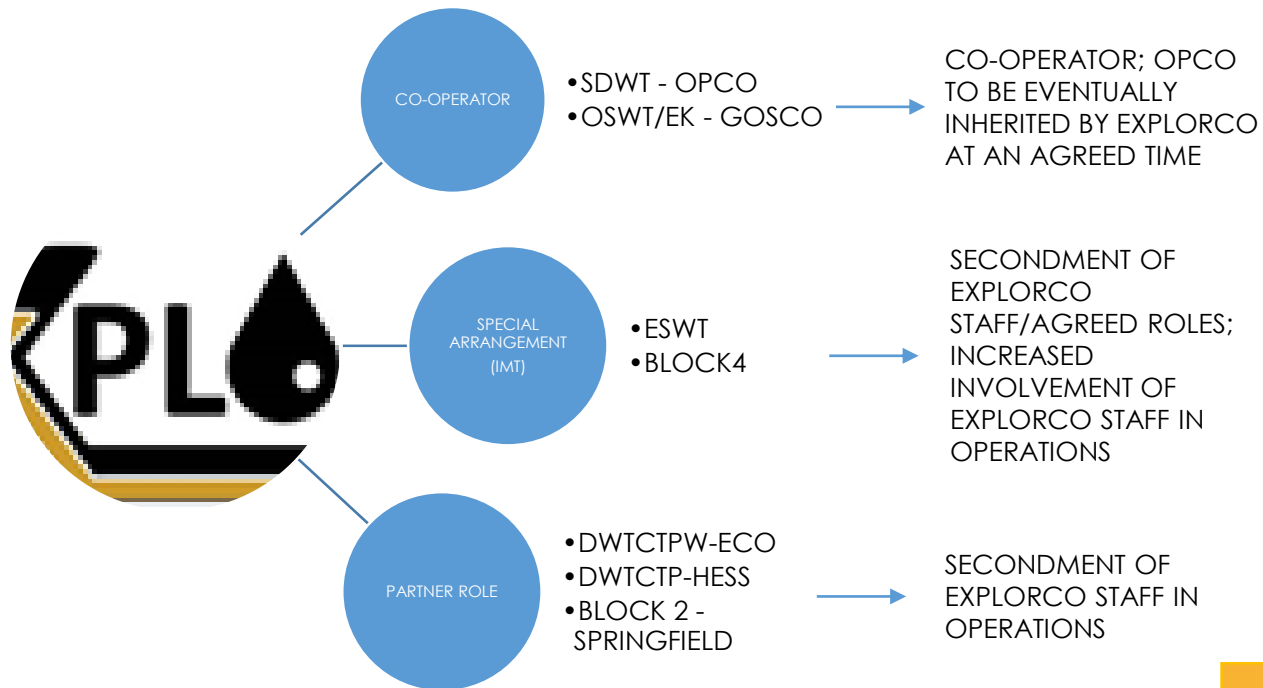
PL

CO-OPERATOR

•SDWT - OPCO
•OSWT/EK - GOSCO

CO-OPERATOR; OPCO TO BE EVENTUALLY INHERITED BY EXPLORCO AT AN AGREED TIME

SPECIAL ARRANGEMENT (IMT)

•ESWT
•BLOCK4

SECONDMENT OF EXPLORCO STAFF/AGREED ROLES; INCREASED INVOLVEMENT OF EXPLORCO STAFF IN OPERATIONS

PARTNER ROLE

•DWTCTPW-ECO
•DWTCTP-HESS
•BLOCK 2 - SPRINGFIELD

SECONDMENT OF EXPLORCO STAFF IN OPERATIONS